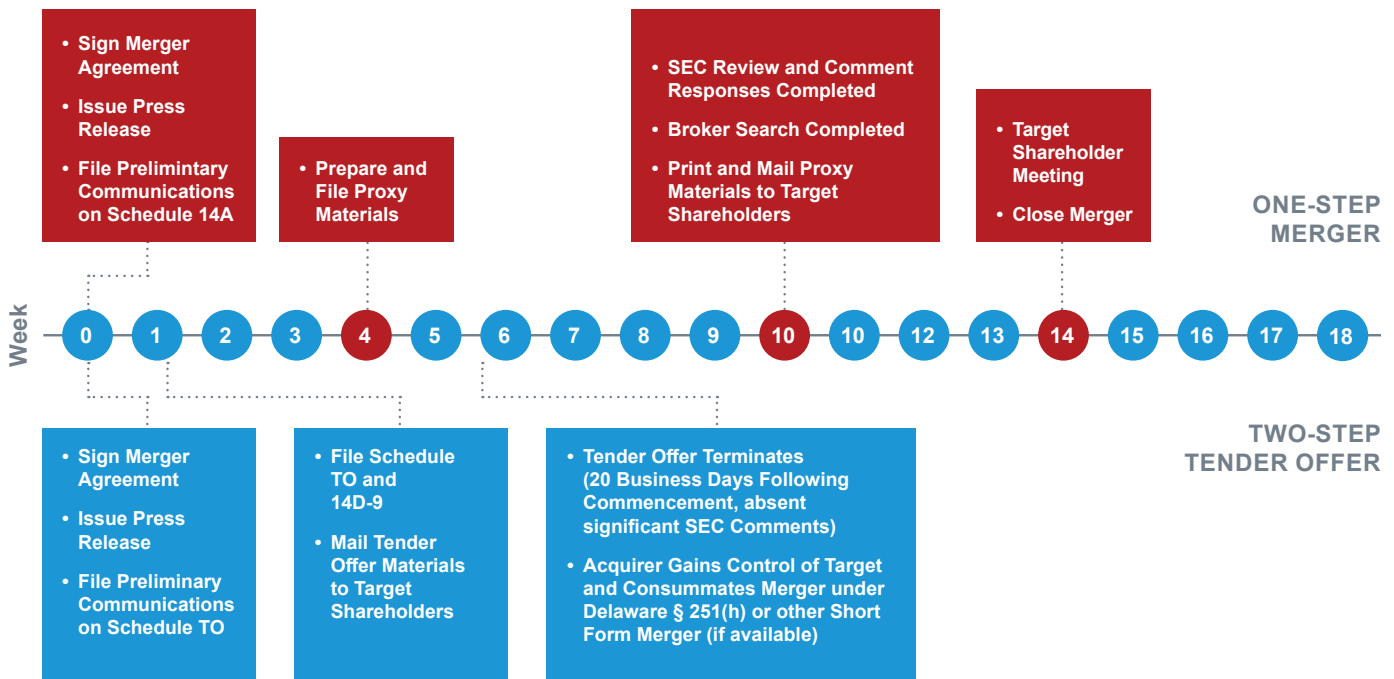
• Sign Merger Agreement
• Issue Press Release
• File Preliminary Communications on Schedule 14A

• Prepare and File Proxy Materials

• SEC Review and Comment Responses Completed
• Broker Search Completed
• Print and Mail Proxy Materials to Target Shareholders

• Target Shareholder Meeting
• Close Merger

ONE-STEP MERGER

Week

0 1 2 3 4 5 6 7 8 9 10 10 12 13 14 15 16 17 18

TWO-STEP TENDER OFFER

• Sign Merger Agreement
• Issue Press Release
• File Preliminary Communications on Schedule TO

• File Schedule TO and 14D-9
• Mail Tender Offer Materials to Target Shareholders

• Tender Offer Terminates (20 Business Days Following Commencement, absent significant SEC Comments)
• Acquirer Gains Control of Target and Consummates Merger under Delaware § 251(h) or other Short Form Merger (if available)